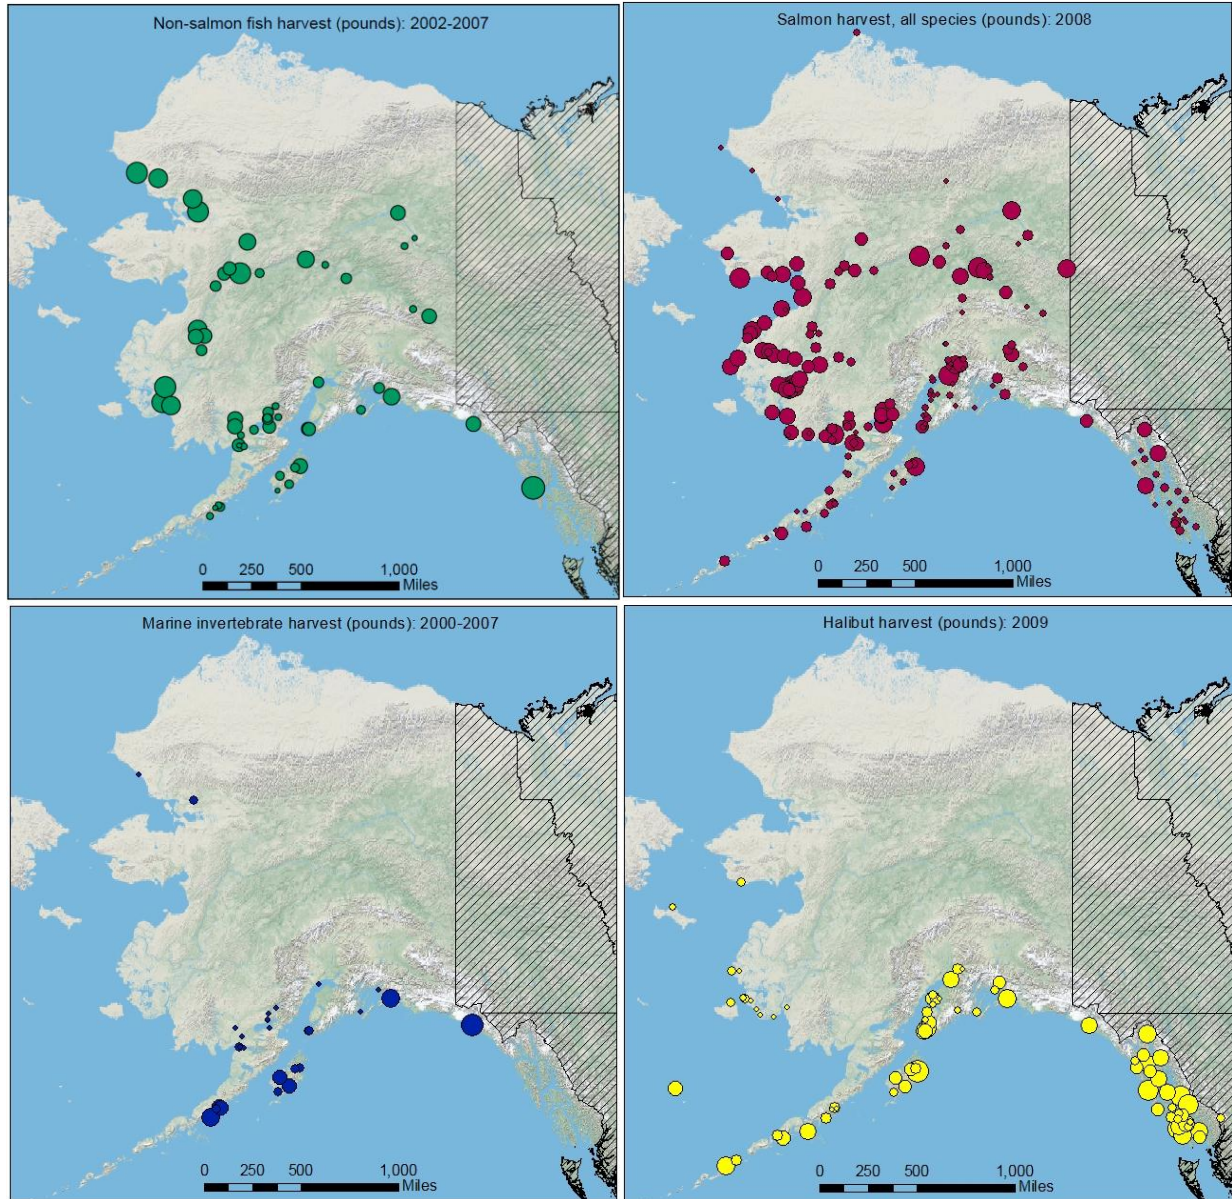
Non-salmon fish harvest (pounds): 2002-2007

0 250 500 1,000 Miles

Salmon harvest, all species (pounds): 2008

0 250 500 1,000 Miles

Marine invertebrate harvest (pounds): 2000-2007

0 250 500 1,000 Miles

Halibut harvest (pounds): 2009

0 250 500 1,000 Miles